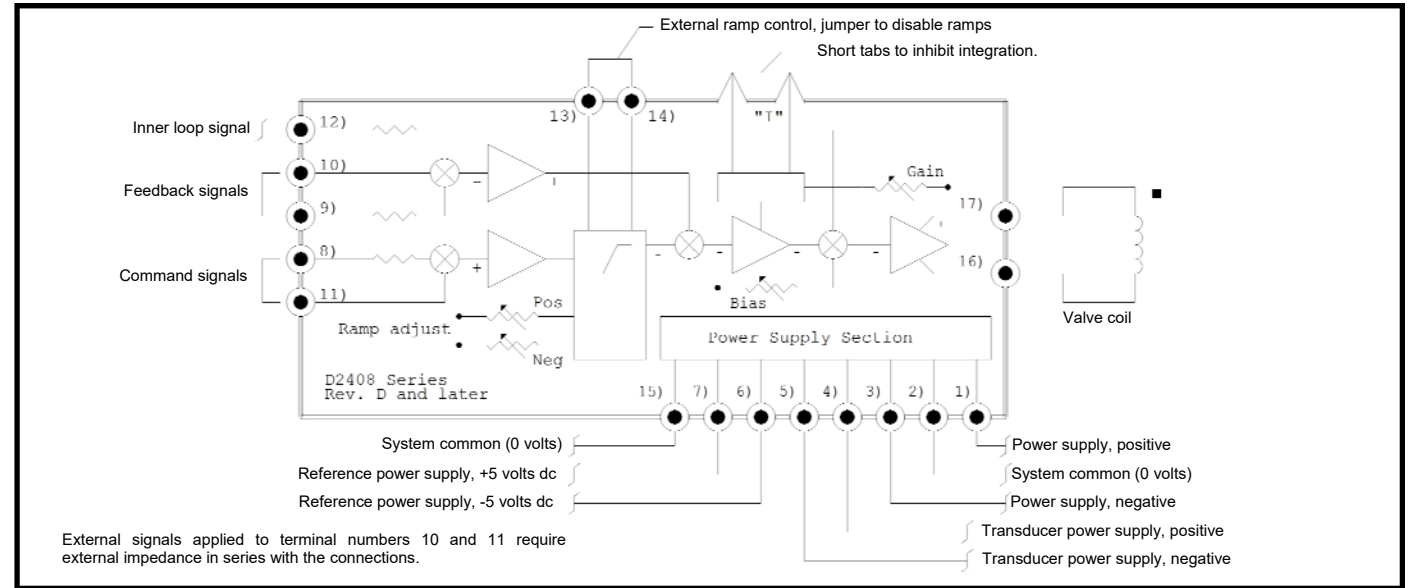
External ramp control, jumper to disable ramps

Short tabs to inhibit integration.

Inner loop signal

Feedback signals

Command signals

12)

10)

9)

8)

11)

13)

14)

"I"

Gain

17)

16)

Bias

Pos

Ramp adjust

Neg

Power Supply Section

Valve coil

D2408 Series
Rev. D and later

15)

7)

6)

5)

4)

3)

2)

1)

System common (0 volts)

Reference power supply, +5 volts dc

Reference power supply, -5 volts dc

Power supply, positive

System common (0 volts)

Power supply, negative

Transducer power supply, positive

Transducer power supply, negative

External signals applied to terminal numbers 10 and 11 require external impedance in series with the connections.